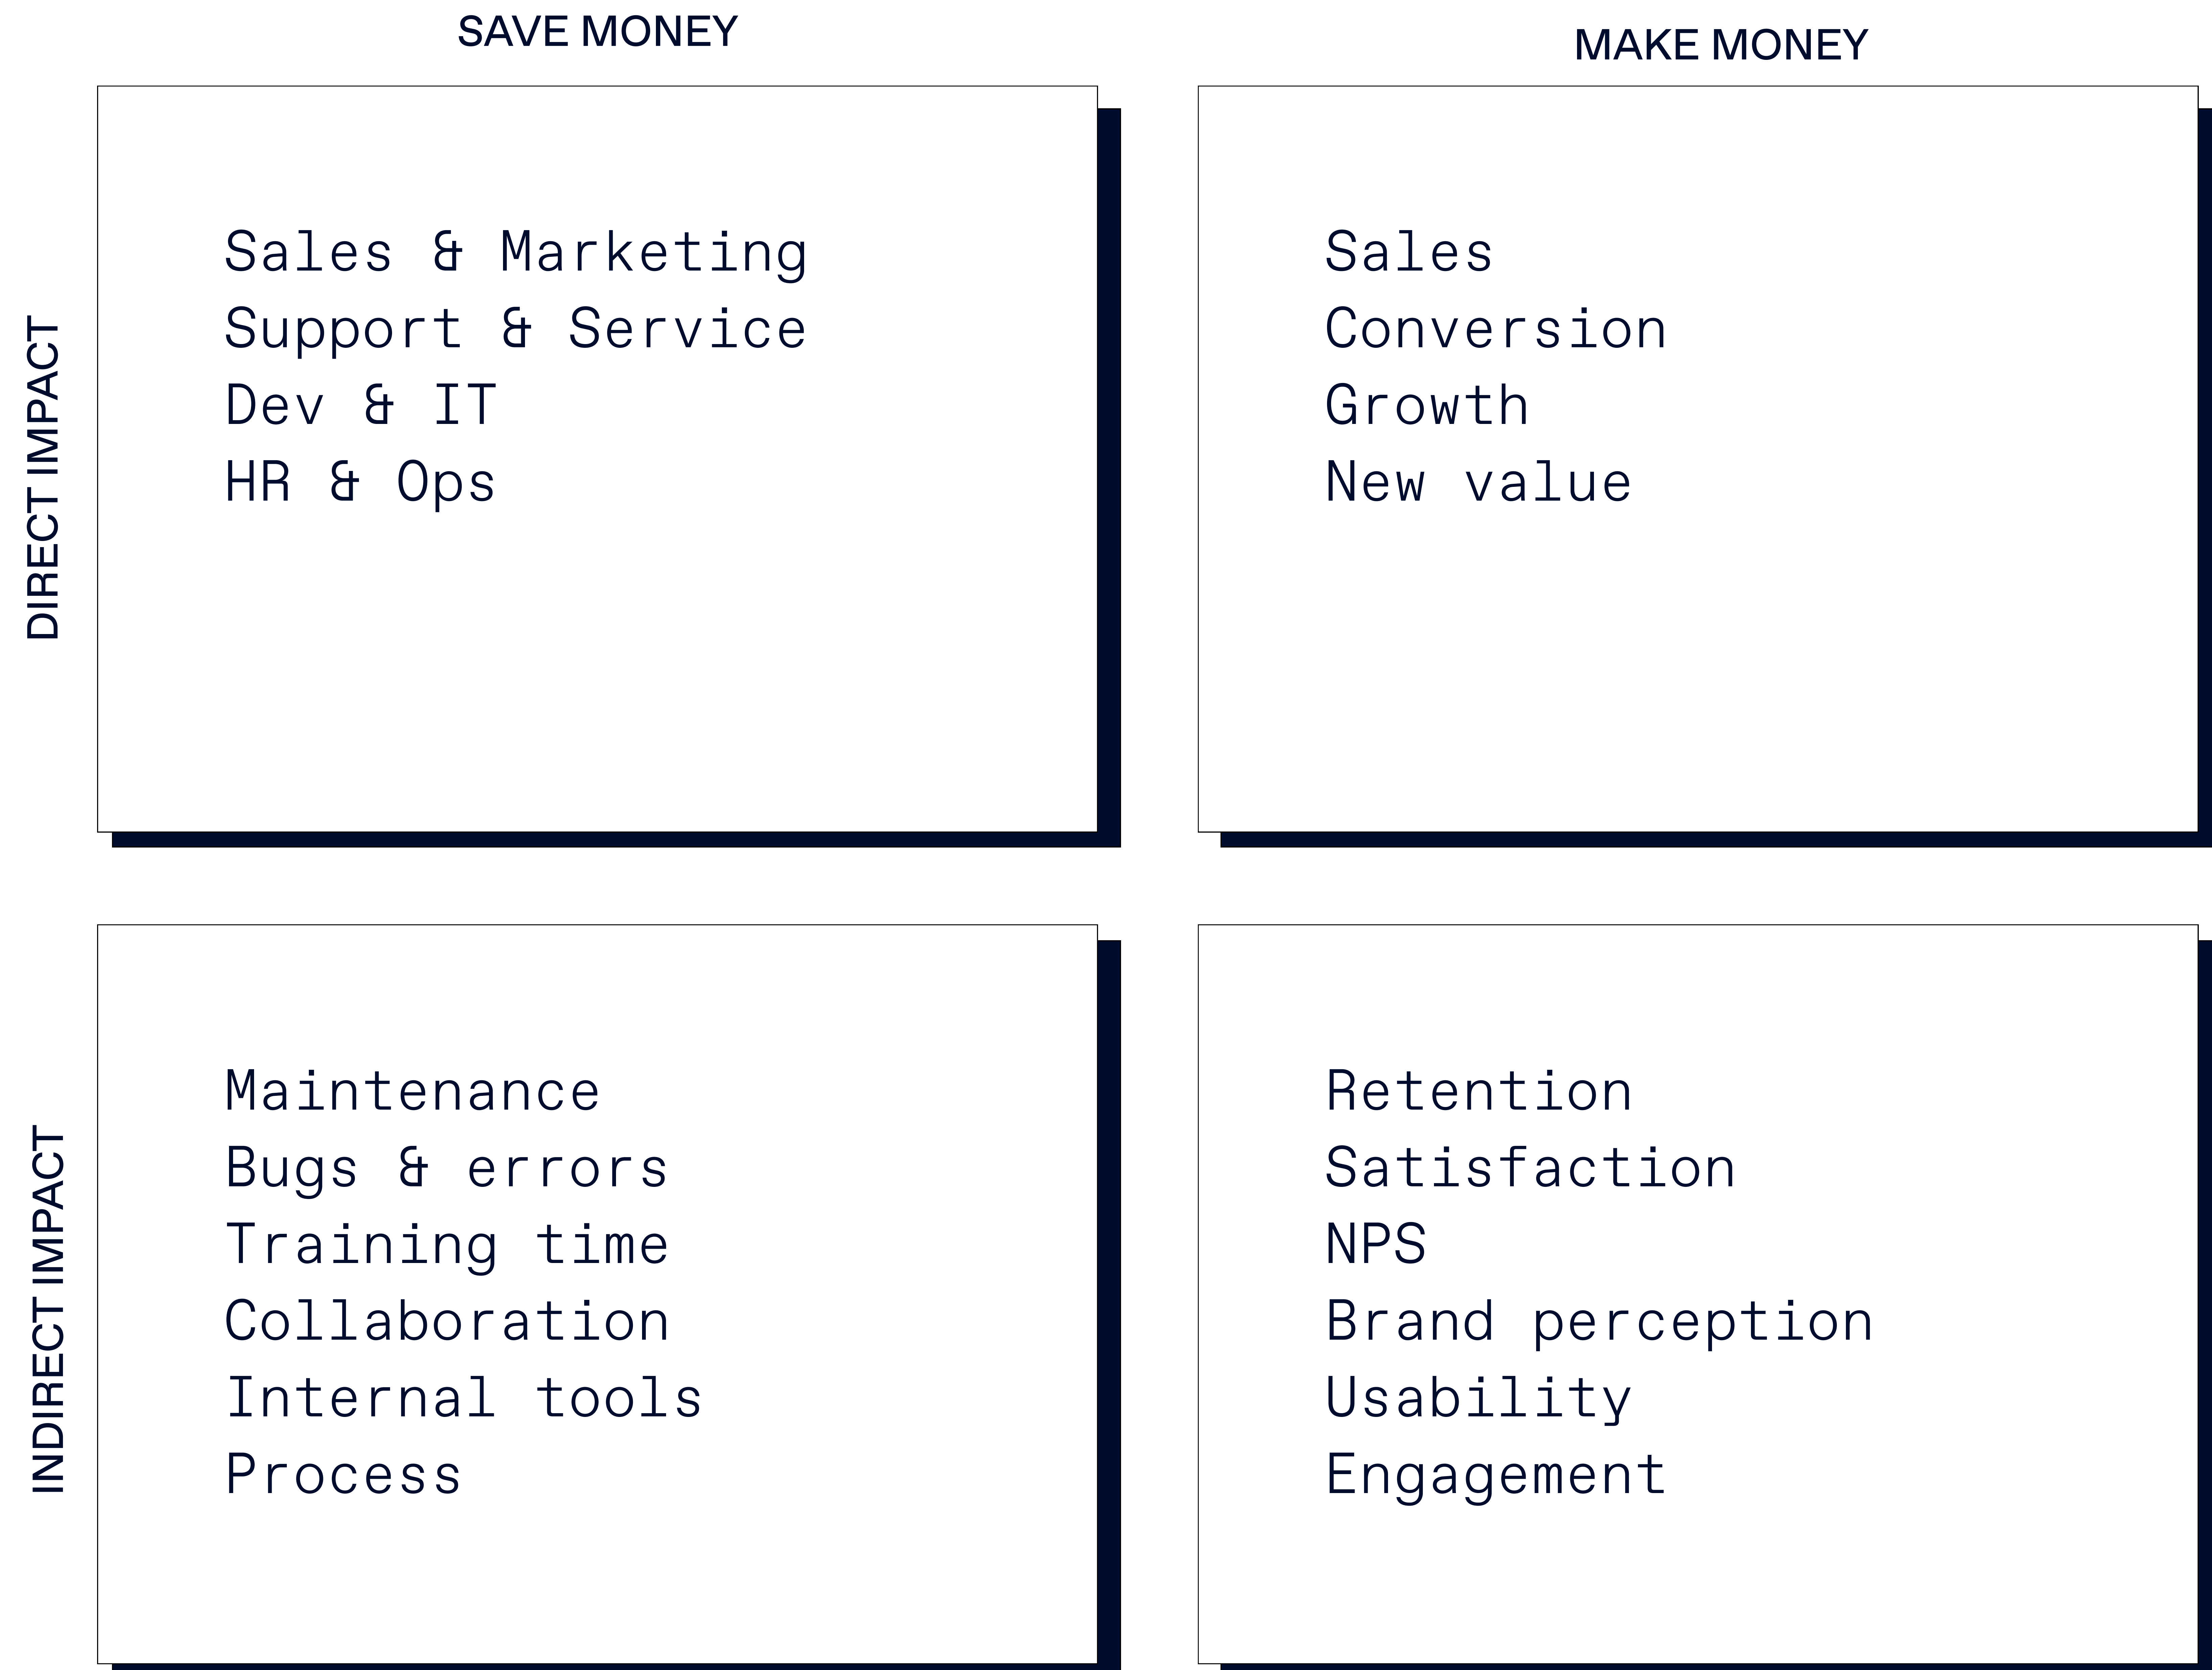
|  | SAVE MONEY | MAKE MONEY |
|---|---|---|
| DIRECT IMPACT | Sales & Marketing<br>Support & Service<br>Dev & IT<br>HR & Ops | Sales<br>Conversion<br>Growth<br>New value |
| INDIRECT IMPACT | Maintenance<br>Bugs & errors<br>Training time<br>Collaboration<br>Internal tools<br>Process | Retention<br>Satisfaction<br>NPS<br>Brand perception<br>Usability<br>Engagement |